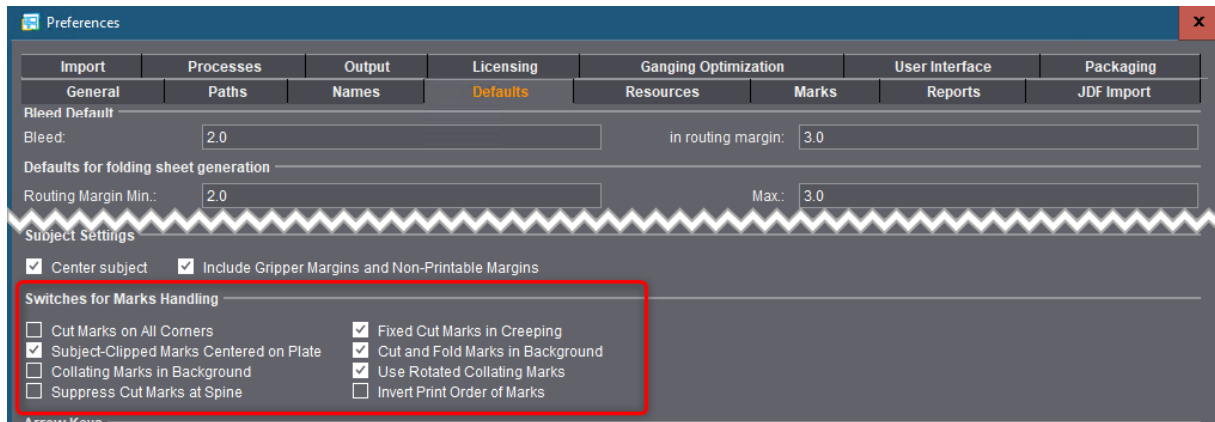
Preferences

| Import | Processes | Output | Licensing | Ganging Optimization | User Interface | Packaging |
|---|---|---|---|---|---|---|

| General | Paths | Names | Defaults | Resources | Marks | Reports | JDF Import |
|---|---|---|---|---|---|---|---|

Bleed Default

Bleed: 2.0 in routing margin: 3.0

Defaults for folding sheet generation

Routing Margin Min.: 2.0 Max.: 3.0

Subject Settings

☑ Center subject ☑ Include Gripper Margins and Non-Printable Margins

Switches for Marks Handling

☐ Cut Marks on All Corners
☑ Subject-Clipped Marks Centered on Plate
☐ Collating Marks in Background
☐ Suppress Cut Marks at Spine

☑ Fixed Cut Marks in Creeping
☑ Cut and Fold Marks in Background
☑ Use Rotated Collating Marks
☐ Invert Print Order of Marks

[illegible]